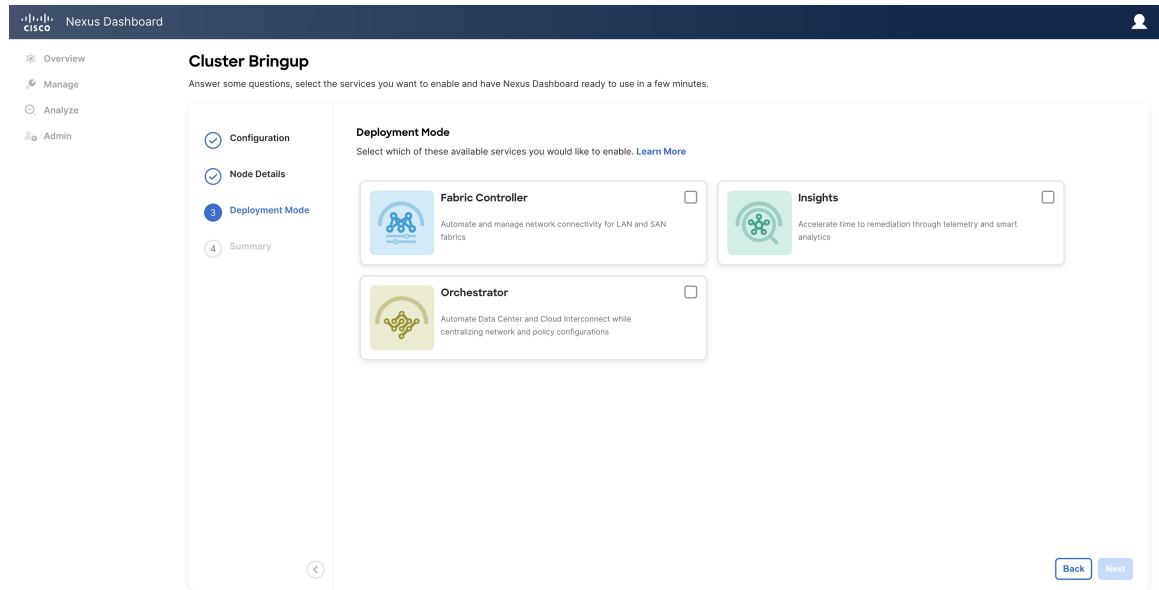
cisco Nexus Dashboard

Overview
Manage
Analyze
Admin

Cluster Bringup

Answer some questions, select the services you want to enable and have Nexus Dashboard ready to use in a few minutes.

Configuration
Node Details
3 Deployment Mode
4 Summary

Deployment Mode

Select which of these available services you would like to enable. Learn More

Fabric Controller

Automate and manage network connectivity for LAN and SAN fabrics

Insights

Accelerate time to remediation through telemetry and smart analytics

Orchestrator

Automate Data Center and Cloud Interconnect while centralizing network and policy configurations

Back Next